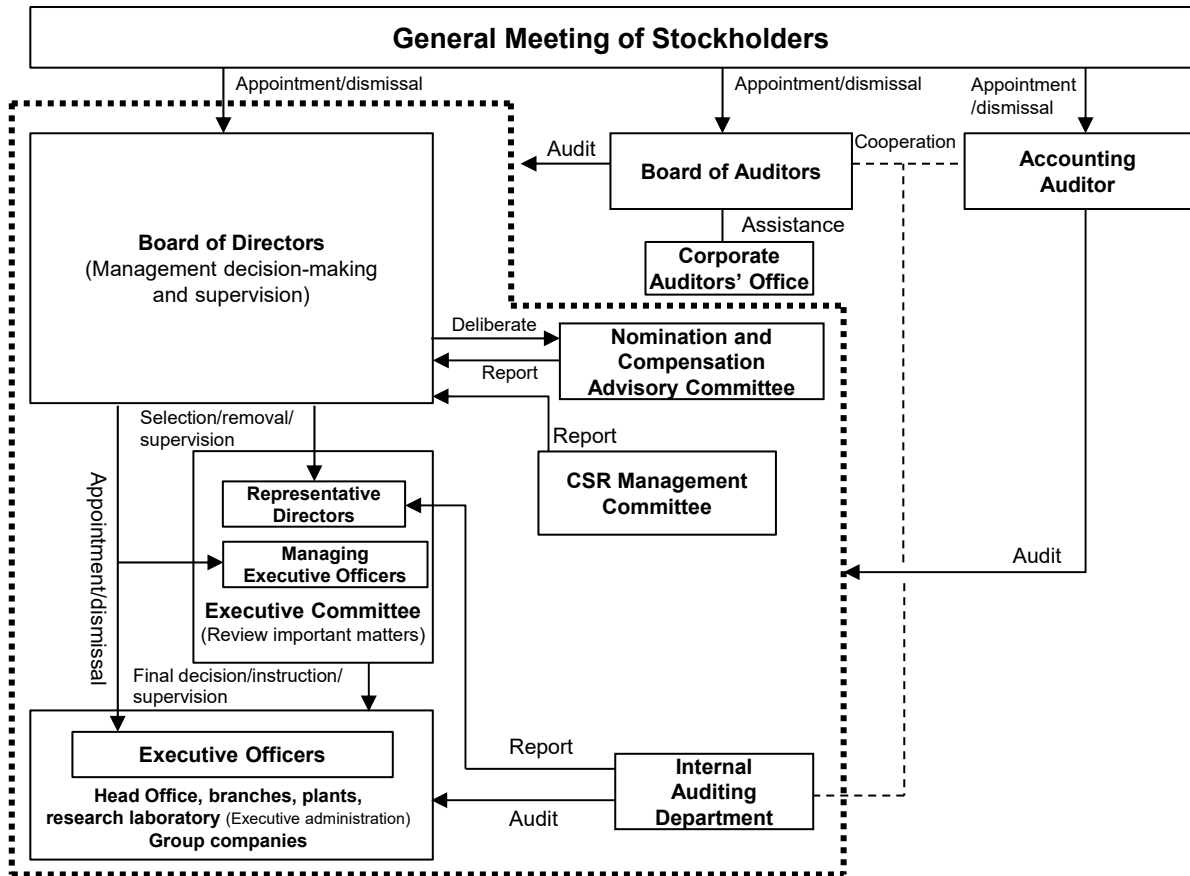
General Meeting of Stockholders

Appointment/dismissal

Appointment/dismissal

Appointment /dismissal

Audit

Board of Auditors

Cooperation

Accounting Auditor

Assistance

Corporate Auditors' Office

Board of Directors (Management decision-making and supervision)

Deliberate

Report

Nomination and Compensation Advisory Committee

Selection/removal/ supervision

Report

CSR Management Committee

Appointment/dismissal

Representative Directors

Managing Executive Officers

Executive Committee (Review important matters)

Audit

Final decision/instruction/ supervision

Executive Officers

Report

Internal Auditing Department

Audit

Head Office, branches, plants, research laboratory (Executive administration) Group companies